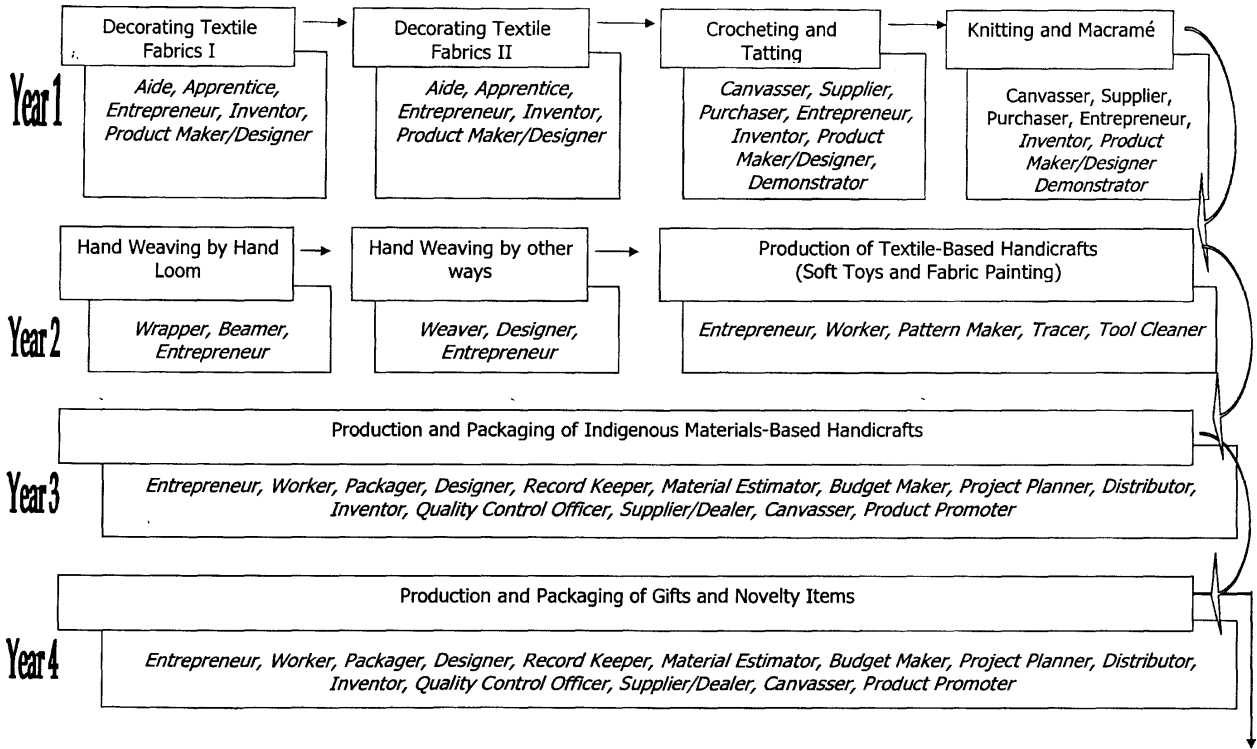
Year 1

Decorating Textile Fabrics I

*Aide, Apprentice, Entrepreneur, Inventor, Product Maker/Designer*

Decorating Textile Fabrics II

*Aide, Apprentice, Entrepreneur, Inventor, Product Maker/Designer*

Crocheting and Tatting

*Canvasser, Supplier, Purchaser, Entrepreneur, Inventor, Product Maker/Designer, Demonstrator*

Knitting and Macramé

Canvasser, Supplier, Purchaser, Entrepreneur, *Inventor, Product Maker/Designer Demonstrator*

Year 2

Hand Weaving by Hand Loom

*Wrapper, Beamer, Entrepreneur*

Hand Weaving by other ways

*Weaver, Designer, Entrepreneur*

Production of Textile-Based Handicrafts (Soft Toys and Fabric Painting)

*Entrepreneur, Worker, Pattern Maker, Tracer, Tool Cleaner*

Year 3

Production and Packaging of Indigenous Materials-Based Handicrafts

*Entrepreneur, Worker, Packager, Designer, Record Keeper, Material Estimator, Budget Maker, Project Planner, Distributor, Inventor, Quality Control Officer, Supplier/Dealer, Canvasser, Product Promoter*

Year 4

Production and Packaging of Gifts and Novelty Items

*Entrepreneur, Worker, Packager, Designer, Record Keeper, Material Estimator, Budget Maker, Project Planner, Distributor, Inventor, Quality Control Officer, Supplier/Dealer, Canvasser, Product Promoter*